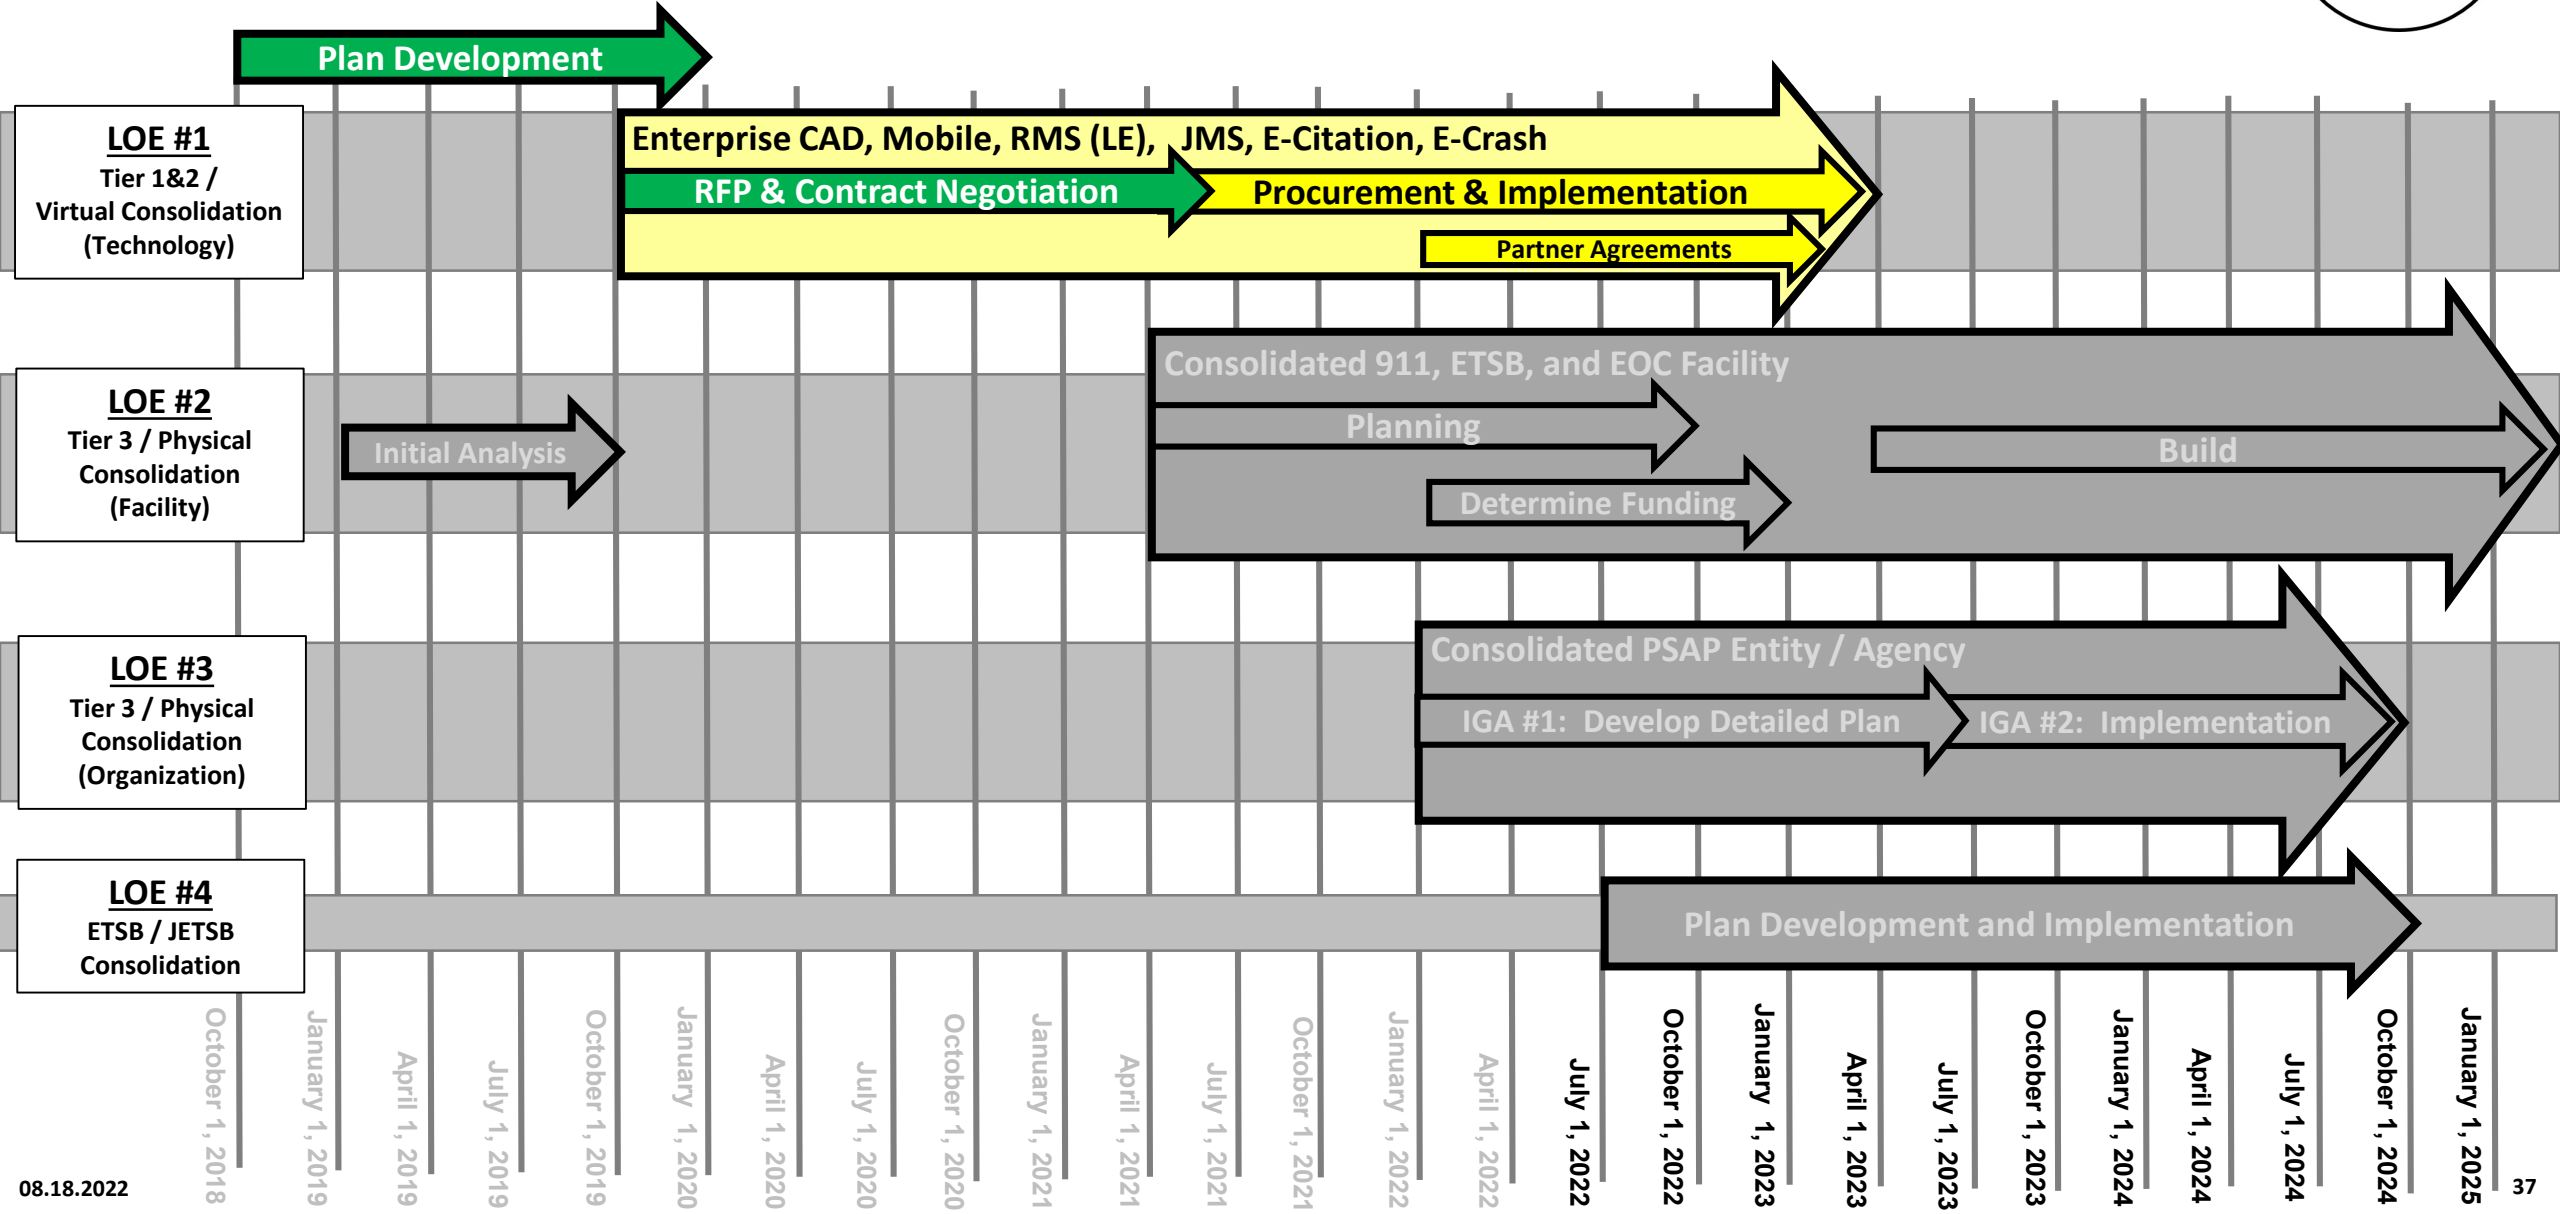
Plan Development

LOE #1
Tier 1&2 / Virtual Consolidation (Technology)

Enterprise CAD, Mobile, RMS (LE), JMS, E-Citation, E-Crash
RFP & Contract Negotiation
Procurement & Implementation
Partner Agreements

LOE #2
Tier 3 / Physical Consolidation (Facility)

Initial Analysis
Consolidated 911, ETSB, and EOC Facility
Planning
Build
Determine Funding

LOE #3
Tier 3 / Physical Consolidation (Organization)

Consolidated PSAP Entity / Agency
IGA #1: Develop Detailed Plan
IGA #2: Implementation

LOE #4
ETSB / JETSB Consolidation

Plan Development and Implementation

October 1, 2018
January 1, 2019
April 1, 2019
July 1, 2019
October 1, 2019
January 1, 2020
April 1, 2020
July 1, 2020
October 1, 2020
January 1, 2021
April 1, 2021
July 1, 2021
October 1, 2021
January 1, 2022
April 1, 2022
July 1, 2022
October 1, 2022
January 1, 2023
April 1, 2023
July 1, 2023
October 1, 2023
January 1, 2024
April 1, 2024
July 1, 2024
October 1, 2024
January 1, 2025

08.18.2022
37